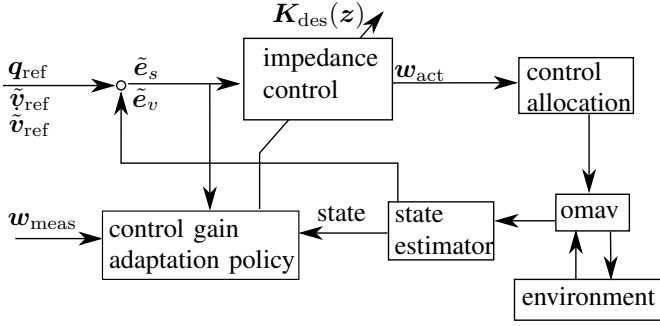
$\boldsymbol{K}_{\text{des}}(\boldsymbol{z})$

$\boldsymbol{q}_{\text{ref}}$
$\tilde{\boldsymbol{v}}_{\text{ref}}$
$\tilde{\boldsymbol{v}}_{\text{ref}}$

$\tilde{\boldsymbol{e}}_s$
$\tilde{\boldsymbol{e}}_v$

impedance control

$\boldsymbol{w}_{\text{act}}$

control allocation

$\boldsymbol{w}_{\text{meas}}$

control gain adaptation policy

state

state estimator

omav

environment